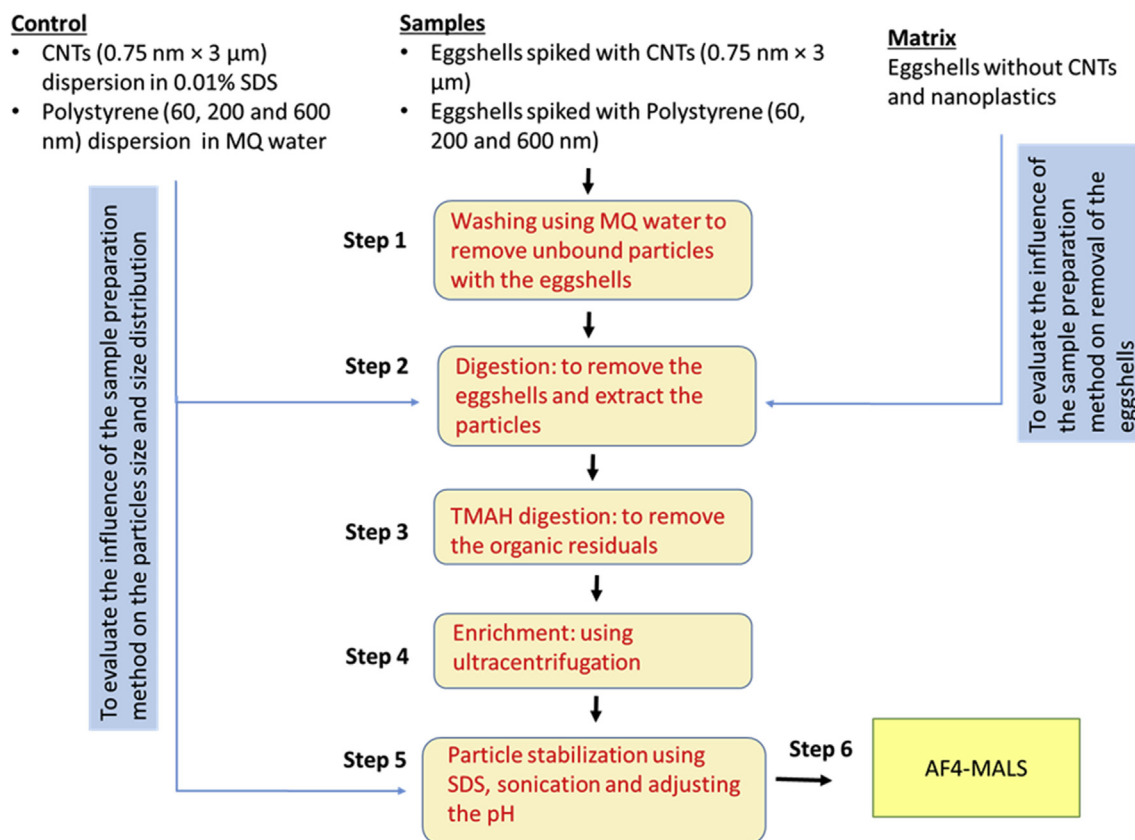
Control
- CNTs (0.75 nm × 3 µm) dispersion in 0.01% SDS
- Polystyrene (60, 200 and 600 nm) dispersion in MQ water

Samples
- Eggshells spiked with CNTs (0.75 nm × 3 µm)
- Eggshells spiked with Polystyrene (60, 200 and 600 nm)

Matrix
Eggshells without CNTs and nanoplastics

To evaluate the influence of the sample preparation method on the particles size and size distribution

To evaluate the influence of the sample preparation method on removal of the eggshells

Step 1
Washing using MQ water to remove unbound particles with the eggshells

Step 2
Digestion: to remove the eggshells and extract the particles

Step 3
TMAH digestion: to remove the organic residuals

Step 4
Enrichment: using ultracentrifugation

Step 5
Particle stabilization using SDS, sonication and adjusting the pH

Step 6
AF4-MALS